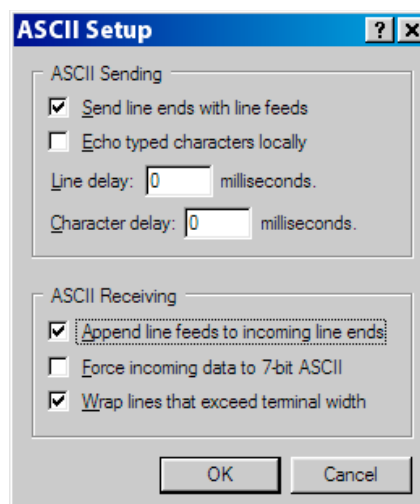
ASCII Setup
?
X

ASCII Sending
Send line ends with line feeds
Echo typed characters locally
Line delay: 0 milliseconds.
Character delay: 0 milliseconds.

ASCII Receiving
Append line feeds to incoming line ends
Force incoming data to 7-bit ASCII
Wrap lines that exceed terminal width

OK
Cancel